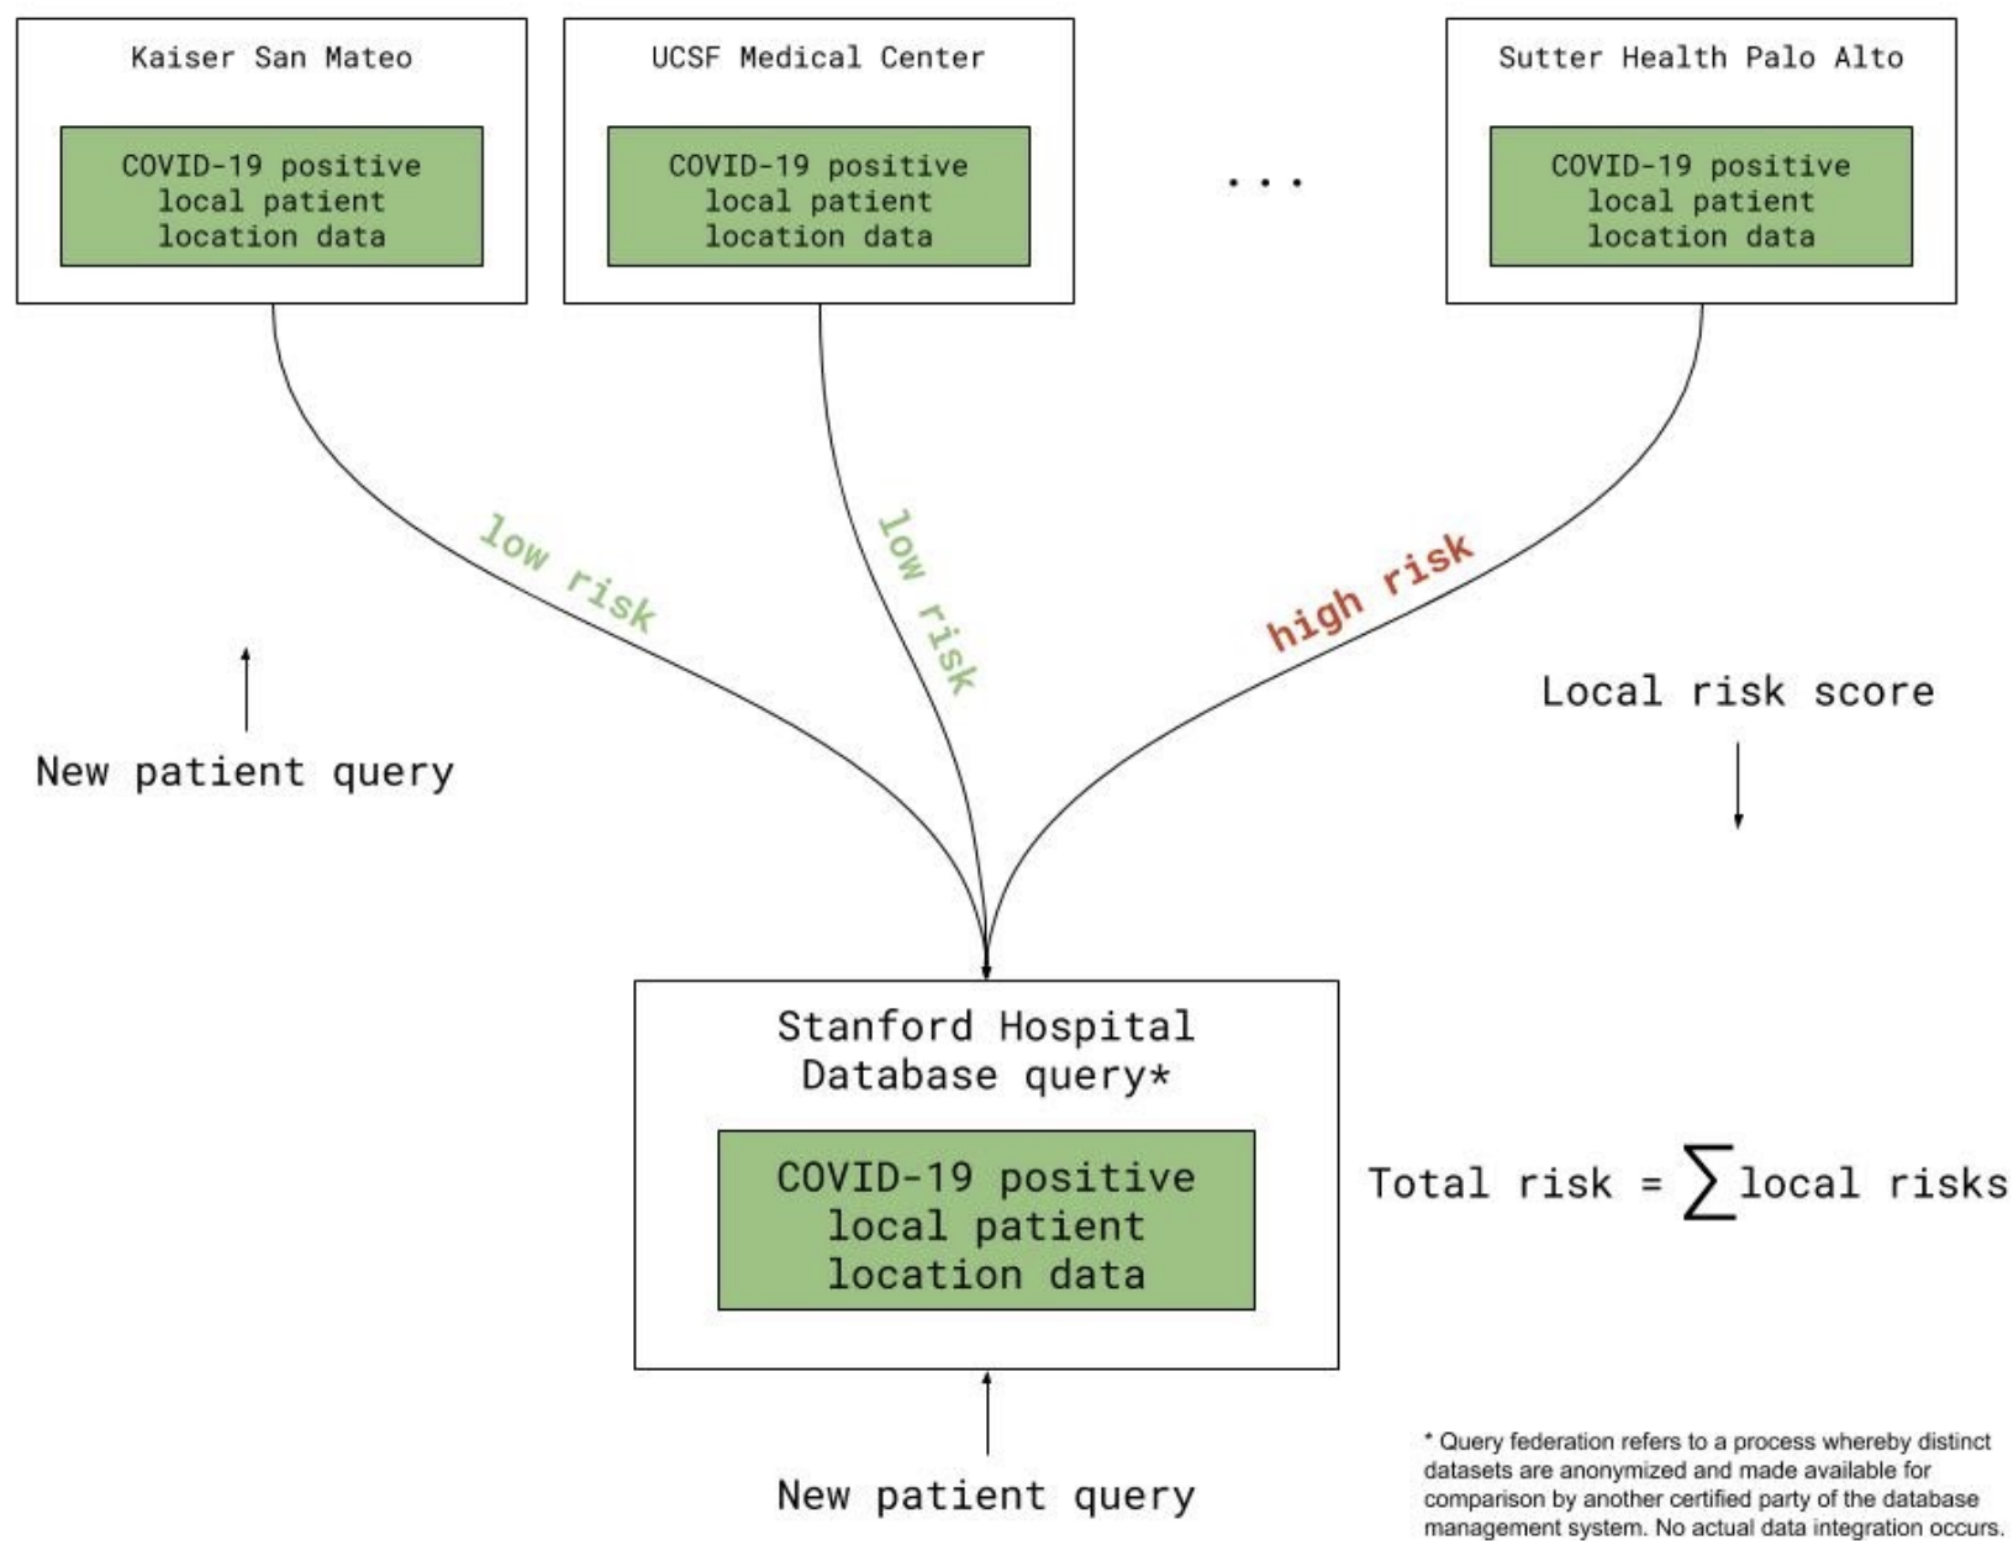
Kaiser San Mateo

COVID-19 positive local patient location data

UCSF Medical Center

COVID-19 positive local patient location data

...

Sutter Health Palo Alto

COVID-19 positive local patient location data

low risk

low risk

high risk

New patient query

Local risk score

Stanford Hospital Database query*

COVID-19 positive local patient location data

Total risk = $\sum$ local risks

New patient query

* Query federation refers to a process whereby distinct datasets are anonymized and made available for comparison by another certified party of the database management system. No actual data integration occurs.